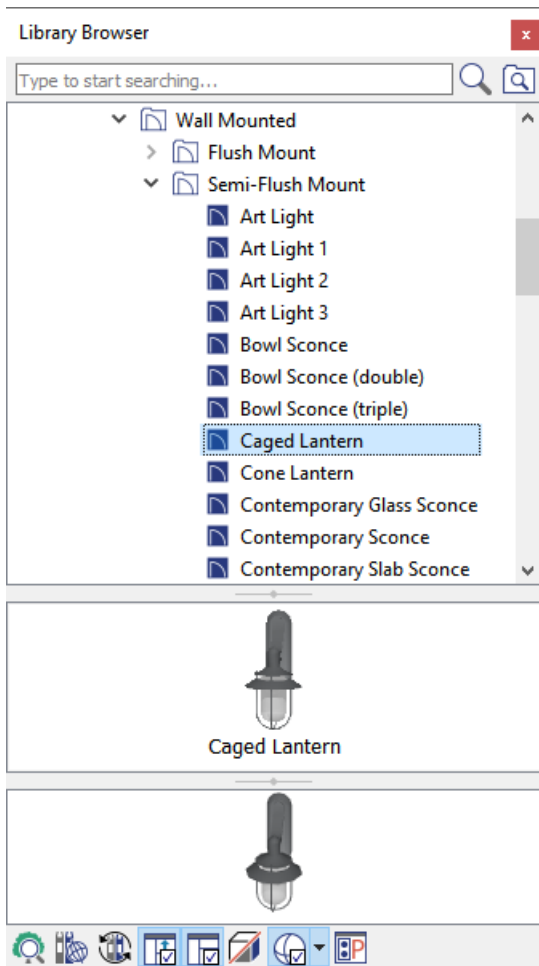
Library Browser

x

Type to start searching...

Wall Mounted
Flush Mount
Semi-Flush Mount
Art Light
Art Light 1
Art Light 2
Art Light 3
Bowl Sconce
Bowl Sconce (double)
Bowl Sconce (triple)
Caged Lantern
Cone Lantern
Contemporary Glass Sconce
Contemporary Sconce
Contemporary Slab Sconce

Caged Lantern